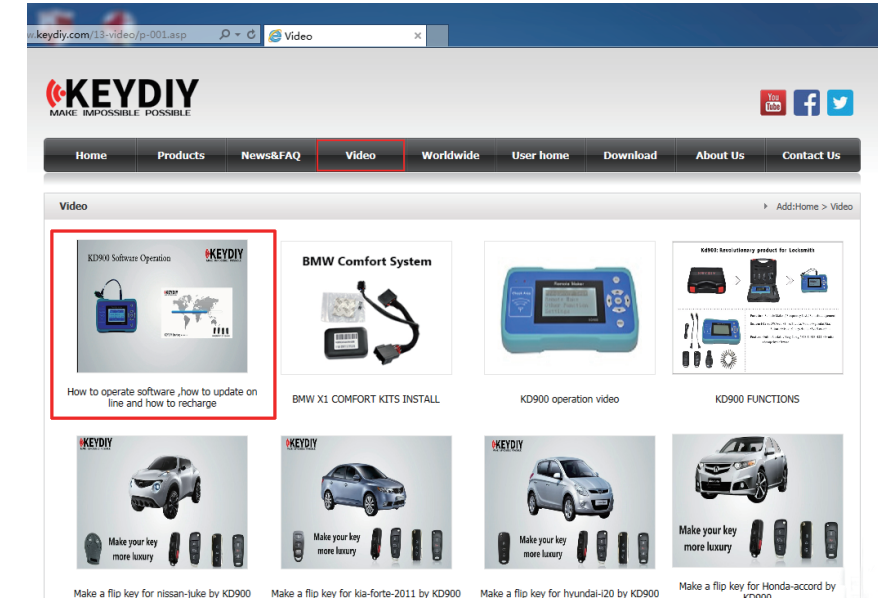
.keydiy.com/13-video/p-001.asp
Video

KEYDIY
MAKE IMPOSSIBLE POSSIBLE

You Tube

Home
Products
News&FAQ
Video
Worldwide
User home
Download
About Us
Contact Us

Video
Add:Home > Video

KD900 Software Operation
KEYDIY
How to operate software ,how to update on line and how to recharge

BMW Comfort System
BMW X1 COMFORT KITS INSTALL

KD900 operation video

KD900: Revolutionary product for Locksmith
KD900 FUNCTIONS

KEYDIY
Make your key more luxury
Make a flip key for nissan-juke by KD900

KEYDIY
Make your key more luxury
Make a flip key for kia-forte-2011 by KD900

KEYDIY
Make your key more luxury
Make a flip key for hyundai-i20 by KD900

Make your key more luxury
Make a flip key for Honda-accord by KD900